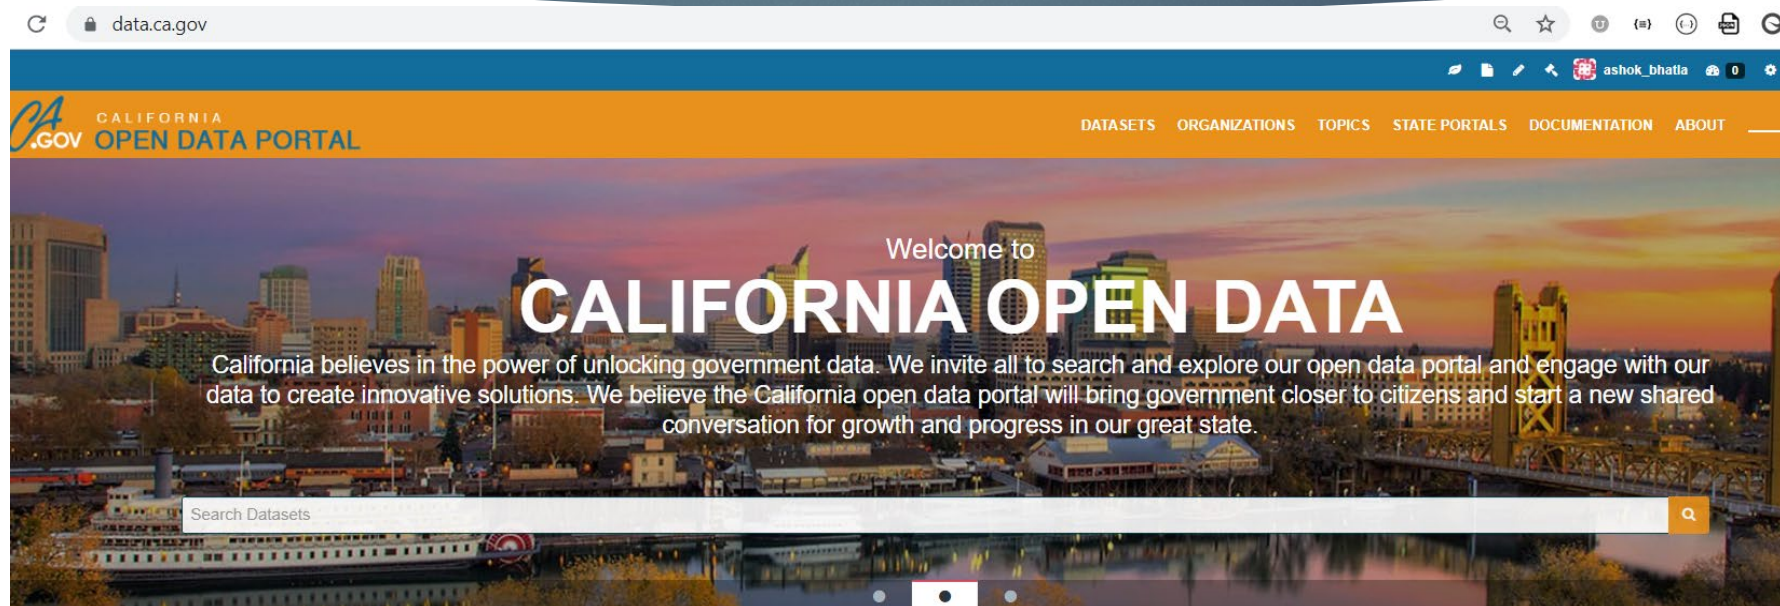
data.ca.gov

ashok_bhatla 0

CA .GOV CALIFORNIA OPEN DATA PORTAL

DATASETS ORGANIZATIONS TOPICS STATE PORTALS DOCUMENTATION ABOUT

Welcome to

CALIFORNIA OPEN DATA

California believes in the power of unlocking government data. We invite all to search and explore our open data portal and engage with our data to create innovative solutions. We believe the California open data portal will bring government closer to citizens and start a new shared conversation for growth and progress in our great state.

Search Datasets